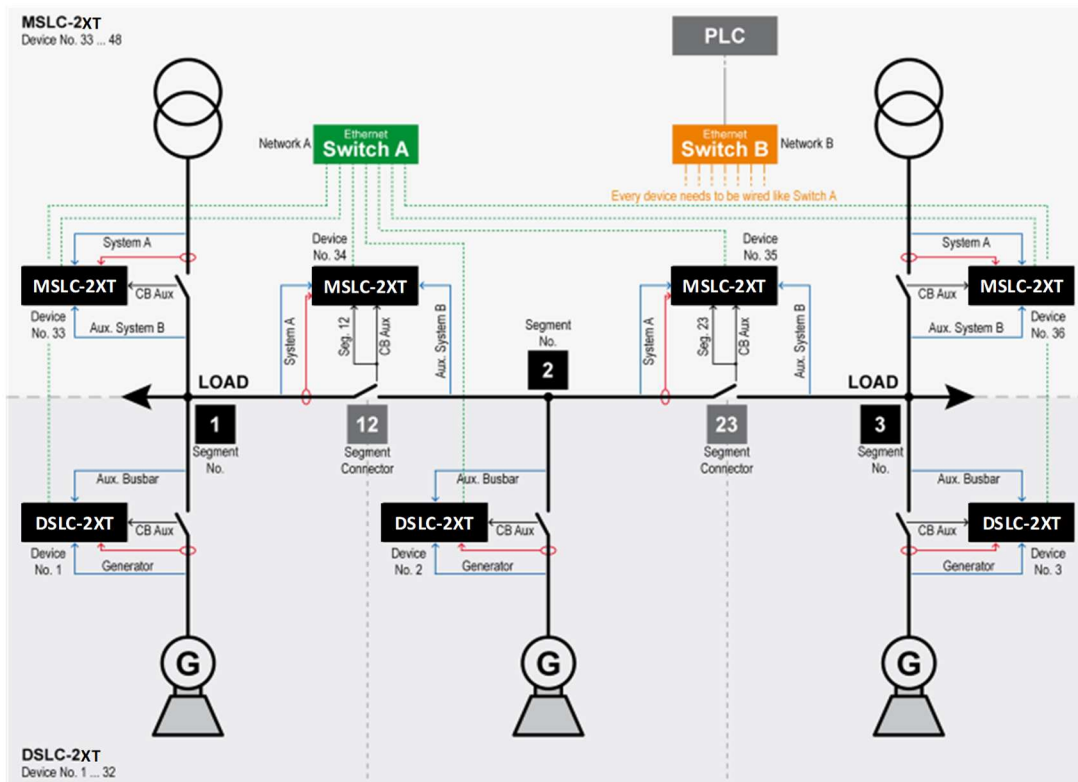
MSLC-2XT
Device No. 33 ... 48

PLC

Network A
Ethernet
Switch A

Ethernet
Switch B
Network B

Every device needs to be wired like Switch A

System A
MSLC-2XT
CB Aux
Device No. 33
Aux. System B

Device No. 34
MSLC-2XT
System A
Seg. 12
CB Aux
Aux. System B

Segment No.
2

Device No. 35
MSLC-2XT
System A
Seg. 23
CB Aux
Aux. System B

System A
MSLC-2XT
CB Aux
Aux. System B
Device No. 36

LOAD
LOAD

1
Segment No.

12
Segment Connector

23
Segment Connector

3
Segment No.

Aux. Busbar
DSLC-2XT
CB Aux
Device No. 1
Generator

Aux. Busbar
DSLC-2XT
CB Aux
Device No. 2
Generator

Aux. Busbar
DSLC-2XT
CB Aux
Device No. 3
Generator

G
G
G

DSLC-2XT
Device No. 1 ... 32